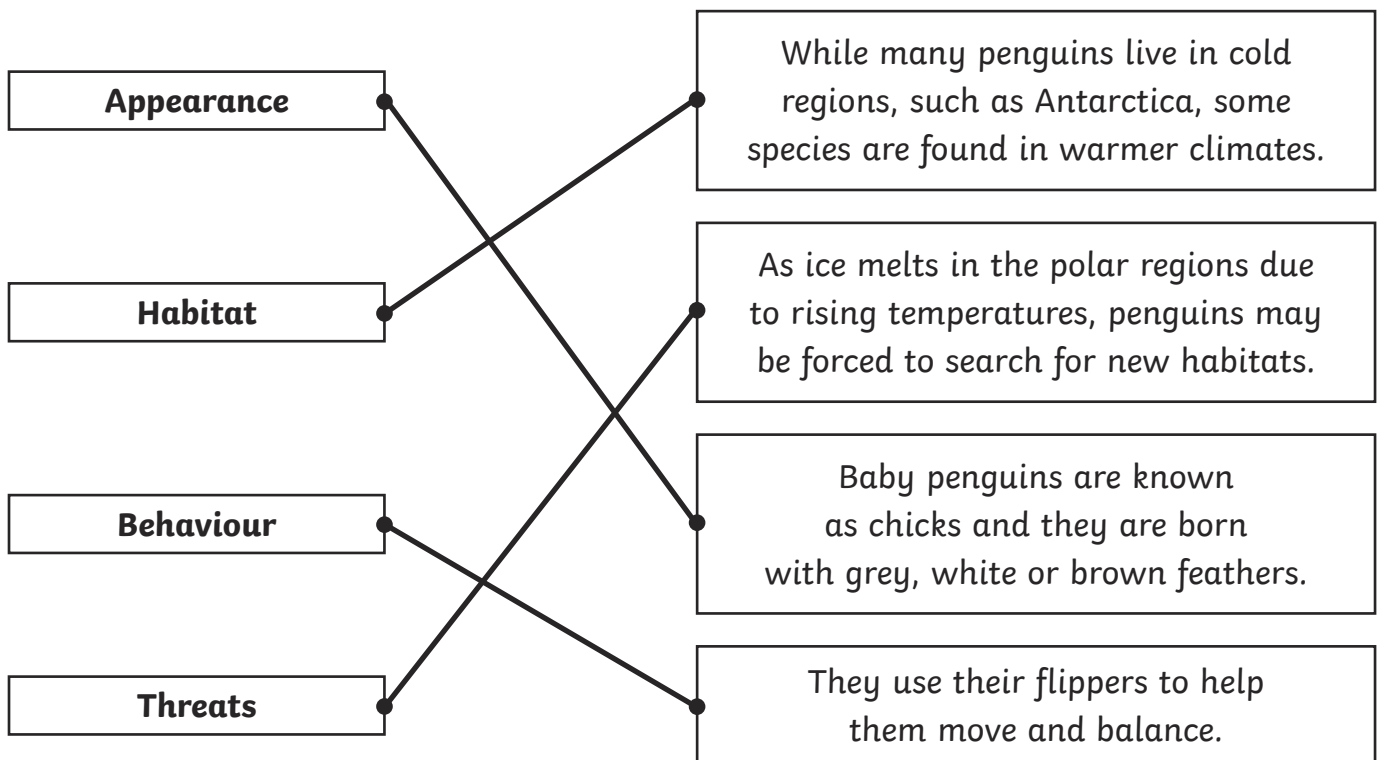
Appearance

Habitat

Behaviour

Threats

While many penguins live in cold regions, such as Antarctica, some species are found in warmer climates.

As ice melts in the polar regions due to rising temperatures, penguins may be forced to search for new habitats.

Baby penguins are known as chicks and they are born with grey, white or brown feathers.

They use their flippers to help them move and balance.